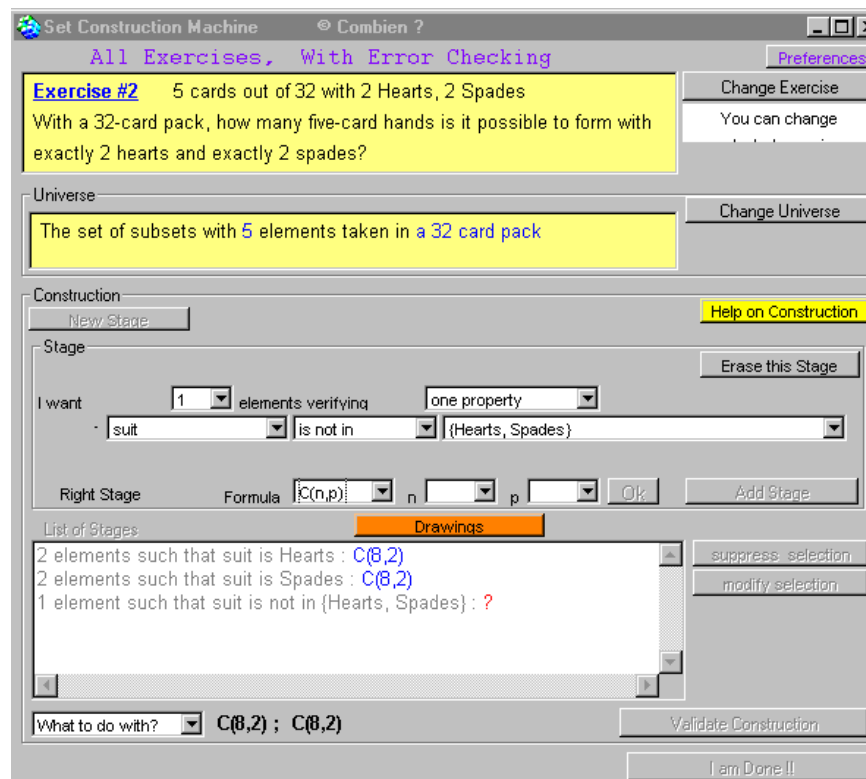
Set Construction Machine
© Combien ?

All Exercises, With Error Checking

Preferences

Exercise #2 5 cards out of 32 with 2 Hearts, 2 Spades

With a 32-card pack, how many five-card hands is it possible to form with exactly 2 hearts and exactly 2 spades?

Change Exercise

You can change

Universe

The set of subsets with 5 elements taken in a 32 card pack

Change Universe

Construction

New Stage

Help on Construction

Stage

Erase this Stage

I want 1 elements verifying one property

- suit is not in {Hearts, Spades}

Right Stage Formula C(n,p) n p Ok

Add Stage

List of Stages

Drawings

2 elements such that suit is Hearts : C(8,2)
2 elements such that suit is Spades : C(8,2)
1 element such that suit is not in {Hearts, Spades} : ?

suppress selection

modify selection

What to do with? C(8,2) ; C(8,2)

Validate Construction

I am Done !!